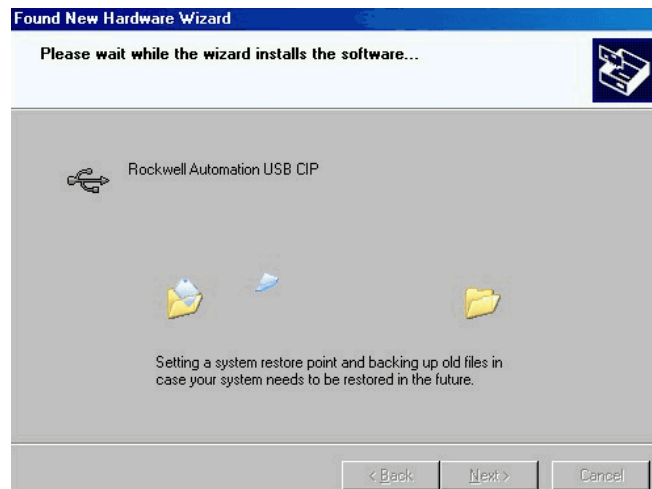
Found New Hardware Wizard

Please wait while the wizard installs the software...

Rockwell Automation USB CIP

Setting a system restore point and backing up old files in case your system needs to be restored in the future.

< Back
Next >
Cancel